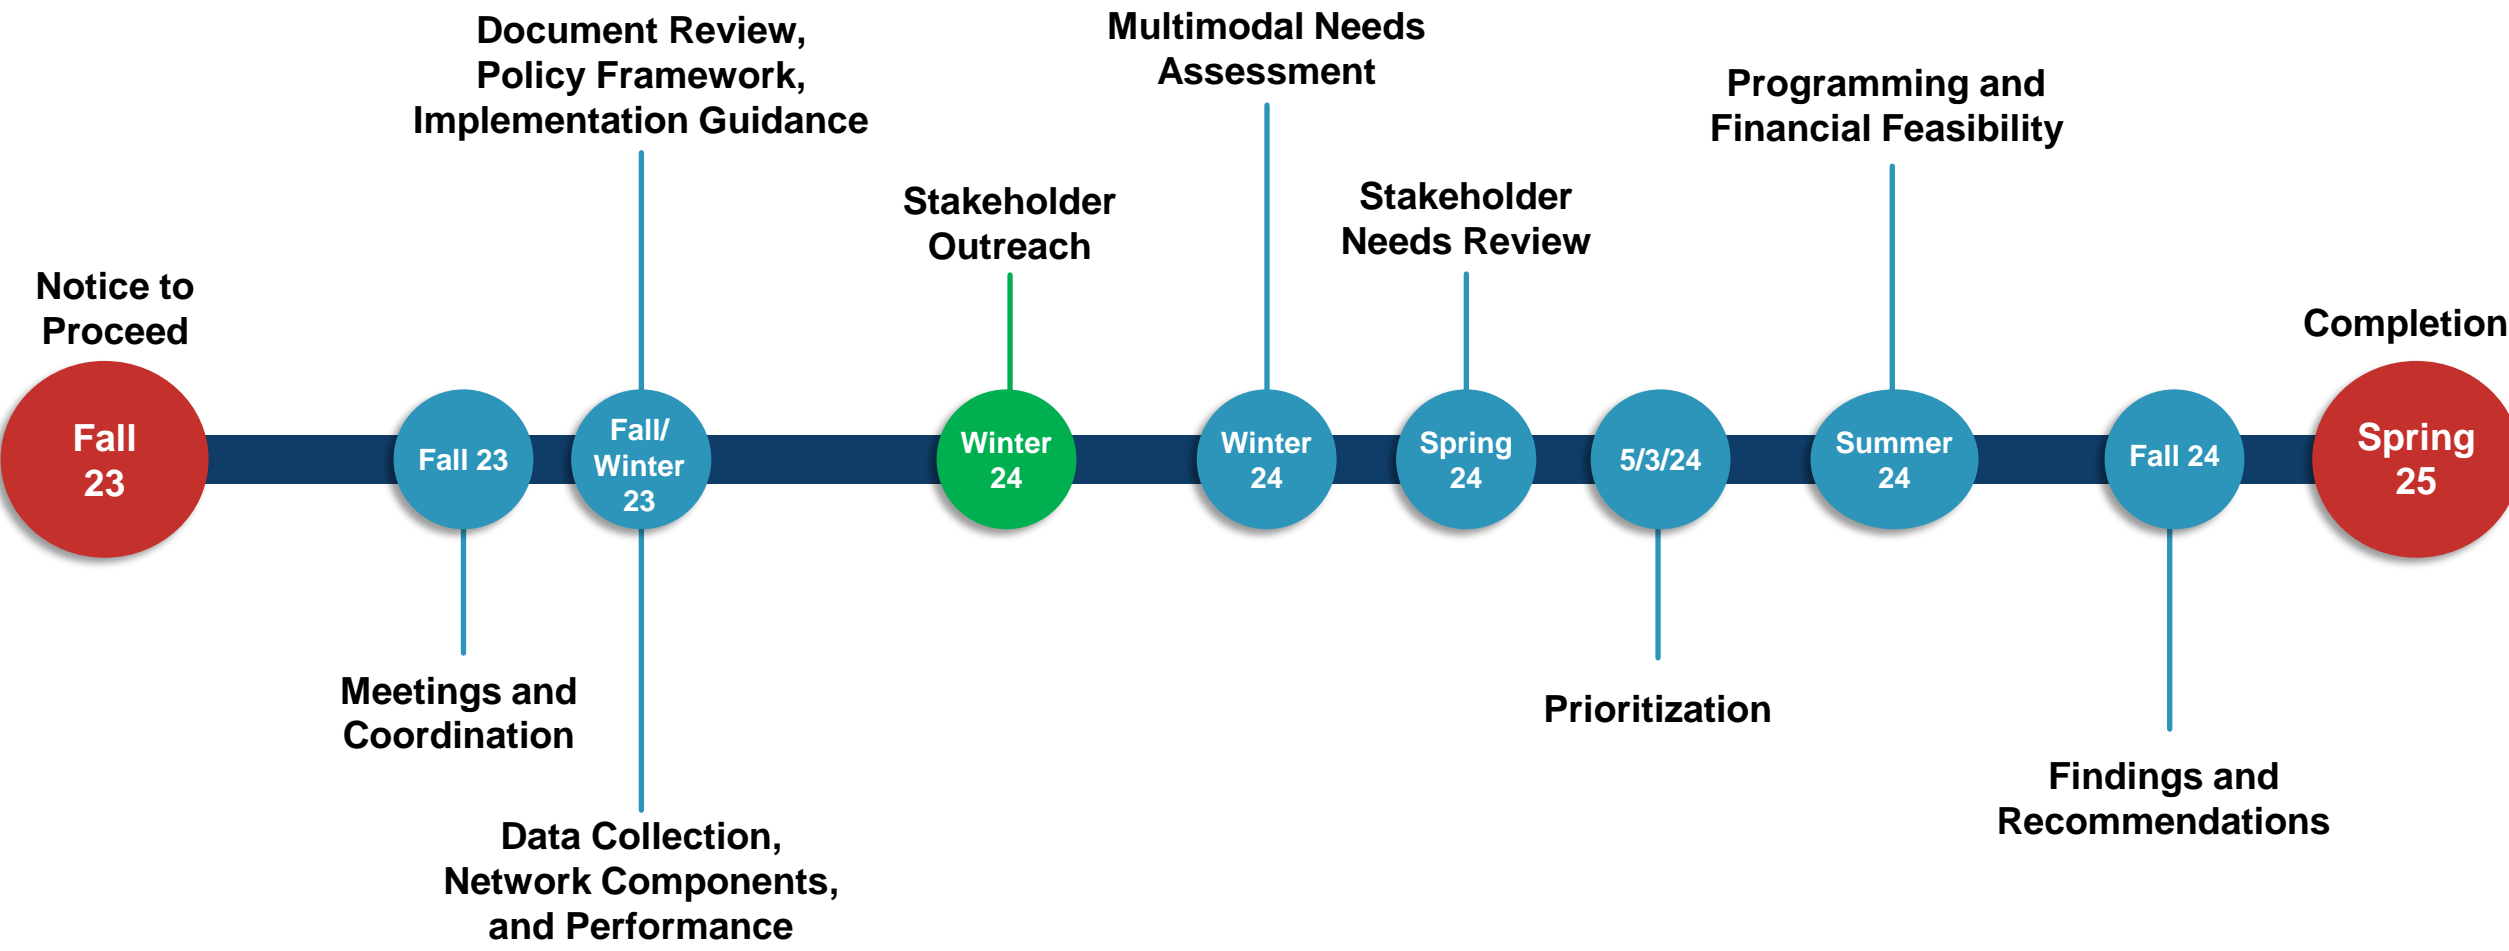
Notice to Proceed

Fall 23

Fall 23

Meetings and Coordination

Document Review, Policy Framework, Implementation Guidance

Fall/ Winter 23

Data Collection, Network Components, and Performance

Stakeholder Outreach

Winter 24

Multimodal Needs Assessment

Winter 24

Stakeholder Needs Review

Spring 24

5/3/24

Prioritization

Programming and Financial Feasibility

Summer 24

Fall 24

Findings and Recommendations

Completion

Spring 25